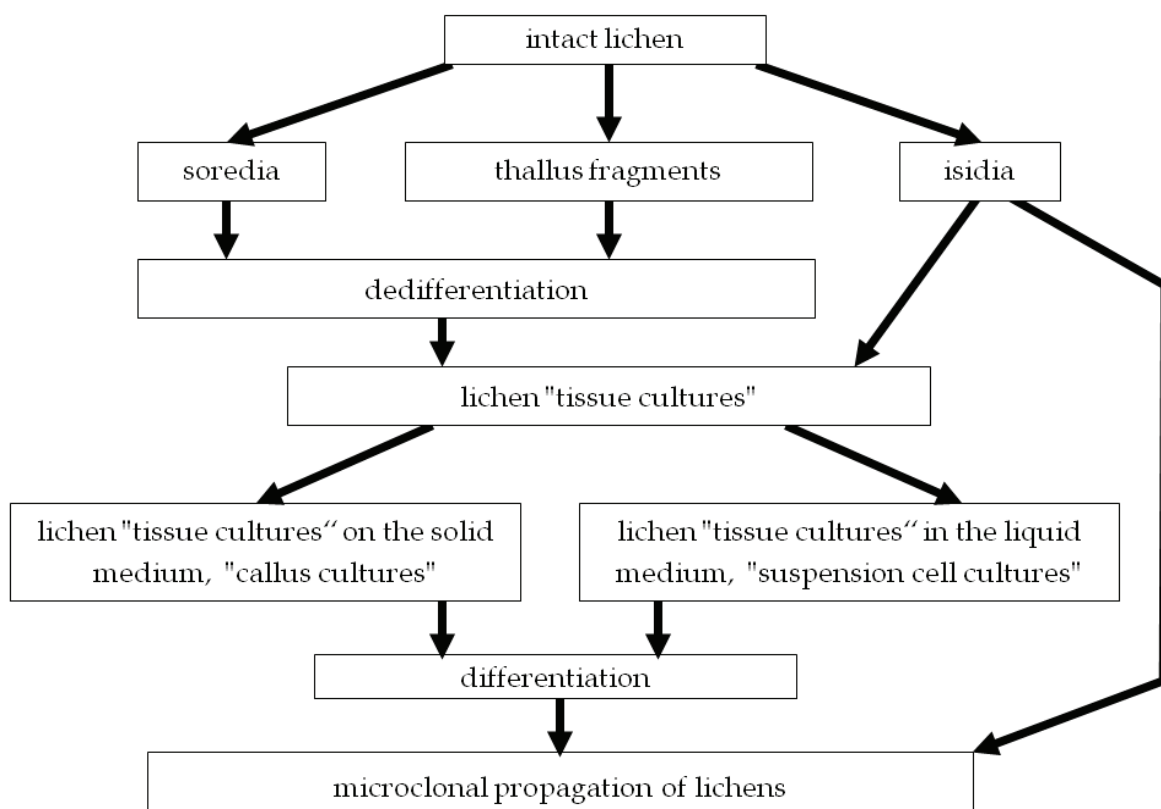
intact lichen

soredia

thallus fragments

isidia

dedifferentiation

lichen "tissue cultures"

lichen "tissue cultures“ on the solid medium, "callus cultures"

lichen "tissue cultures“ in the liquid medium, "suspension cell cultures"

differentiation

microclonal propagation of lichens